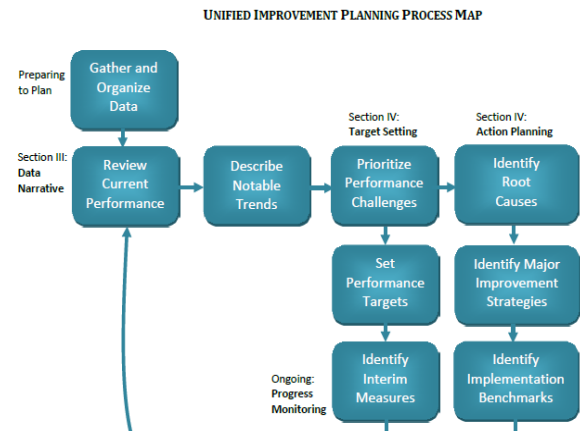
UNIFIED IMPROVEMENT PLANNING PROCESS MAP

Preparing to Plan

Gather and Organize Data

Section III: Data Narrative

Review Current Performance

Describe Notable Trends

Section IV: Target Setting

Prioritize Performance Challenges

Set Performance Targets

Ongoing: Progress Monitoring

Identify Interim Measures

Section IV: Action Planning

Identify Root Causes

Identify Major Improvement Strategies

Identify Implementation Benchmarks